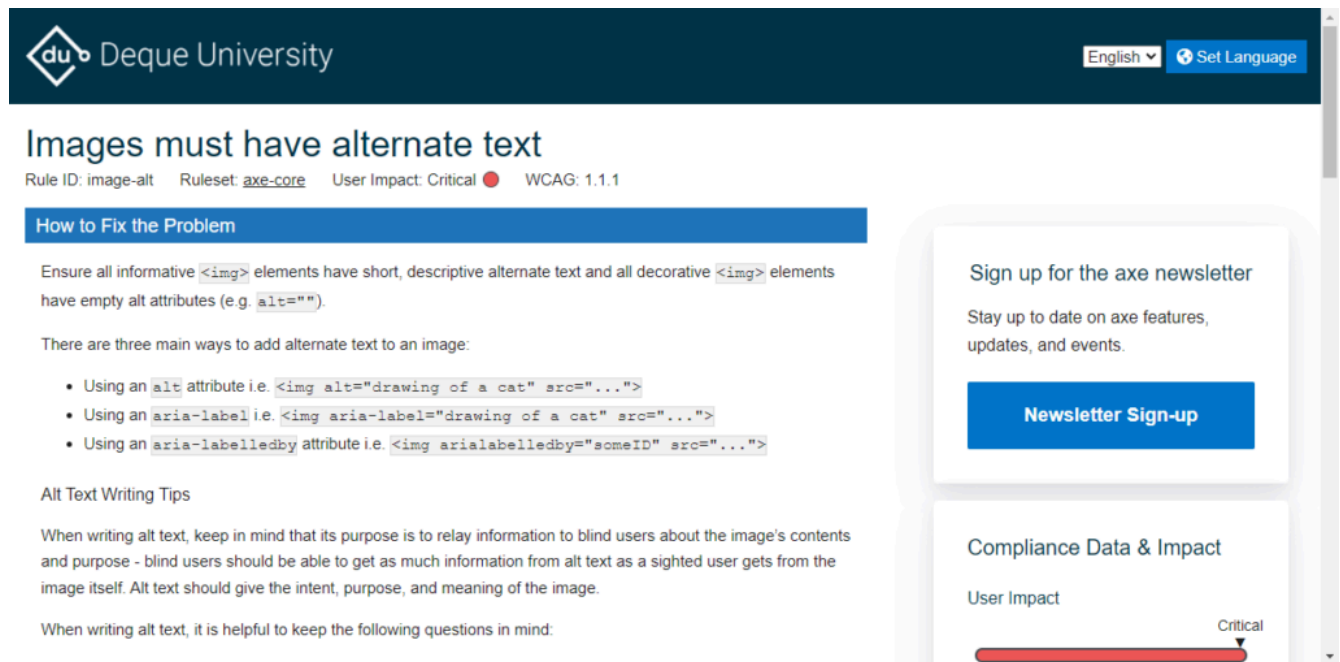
du Deque University

English
Set Language

Images must have alternate text

Rule ID: image-alt Ruleset: axe-core User Impact: Critical WCAG: 1.1.1

How to Fix the Problem

Ensure all informative <img> elements have short, descriptive alternate text and all decorative <img> elements have empty alt attributes (e.g. alt="").

There are three main ways to add alternate text to an image:

- Using an alt attribute i.e. <img alt="drawing of a cat" src="...">
- Using an aria-label i.e. <img aria-label="drawing of a cat" src="...">
- Using an aria-labelledby attribute i.e. <img arialabelledby="someID" src="...">

Alt Text Writing Tips

When writing alt text, keep in mind that its purpose is to relay information to blind users about the image's contents and purpose - blind users should be able to get as much information from alt text as a sighted user gets from the image itself. Alt text should give the intent, purpose, and meaning of the image.

When writing alt text, it is helpful to keep the following questions in mind:

Sign up for the axe newsletter

Stay up to date on axe features, updates, and events.

Newsletter Sign-up

Compliance Data & Impact

User Impact

Critical